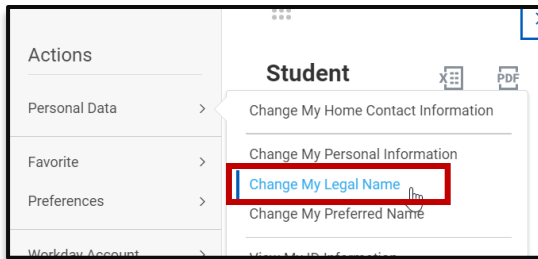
Actions

Personal Data

Favorite

Preferences

Workday Account

Student

PDF

Change My Home Contact Information

Change My Personal Information

Change My Legal Name

Change My Preferred Name

View My ID Information